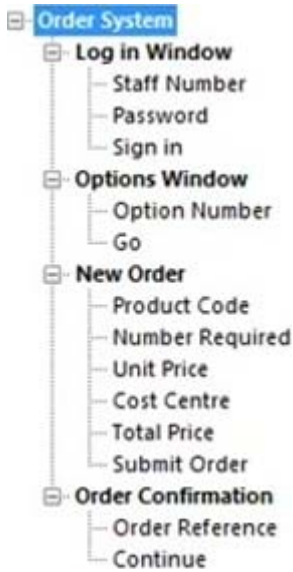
Order System
Log in Window
Staff Number
Password
Sign in
Options Window
Option Number
Go
New Order
Product Code
Number Required
Unit Price
Cost Centre
Total Price
Submit Order
Order Confirmation
Order Reference
Continue